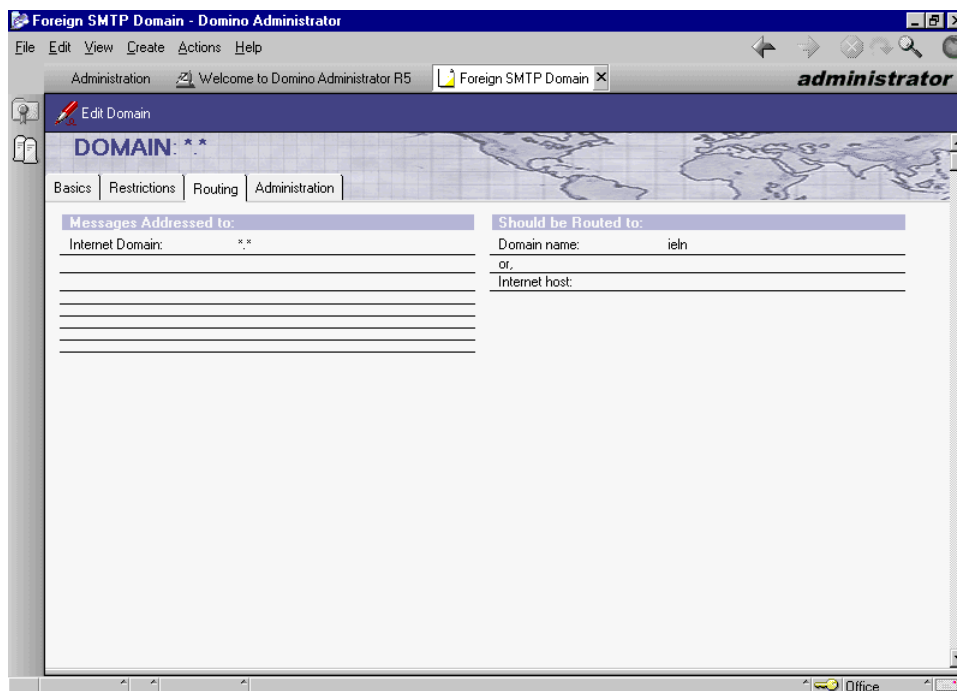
Foreign SMTP Domain - Domino Administrator

File Edit View Create Actions Help

Administration | Welcome to Domino Administrator R5 | Foreign SMTP Domain

administrator

Edit Domain

DOMAIN: *.*

Basics | Restrictions | Routing | Administration

Messages Addressed to:

Internet Domain: *.*

Should be Routed to:

Domain name: ieln

or,

Internet host:

Office